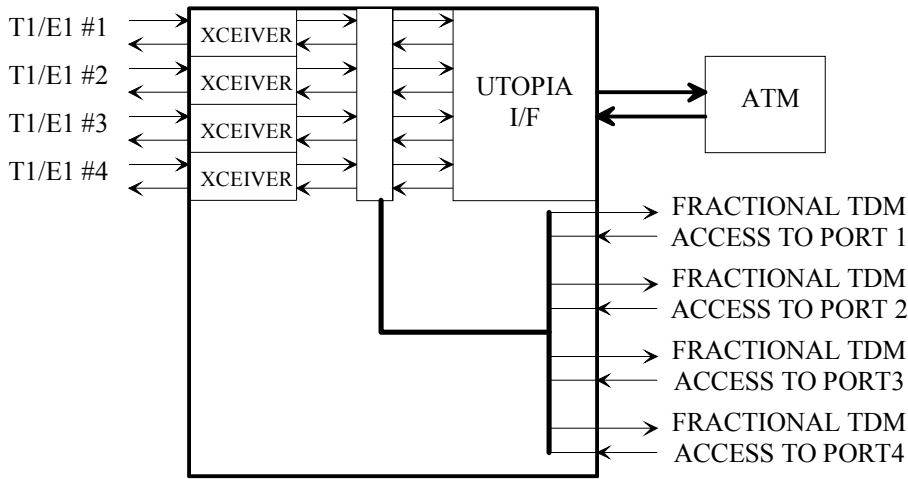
T1/E1 #1
T1/E1 #2
T1/E1 #3
T1/E1 #4

XCEIVER
XCEIVER
XCEIVER
XCEIVER

UTOPIA I/F

ATM

FRACTIONAL TDM ACCESS TO PORT 1
FRACTIONAL TDM ACCESS TO PORT 2
FRACTIONAL TDM ACCESS TO PORT3
FRACTIONAL TDM ACCESS TO PORT4